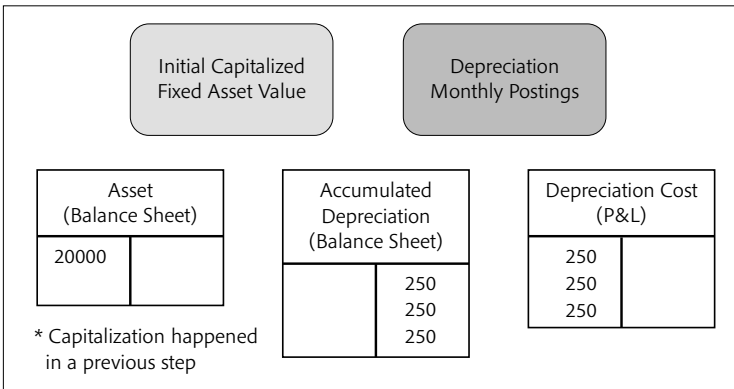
Initial Capitalized Fixed Asset Value

Depreciation Monthly Postings

Asset (Balance Sheet)

| | |
|---|---|
| 20000 | |

* Capitalization happened in a previous step

Accumulated Depreciation (Balance Sheet)

| | |
|---|---|
| | 250 |
| | 250 |
| | 250 |

Depreciation Cost (P&L)

| | |
|---|---|
| 250 | |
| 250 | |
| 250 | |